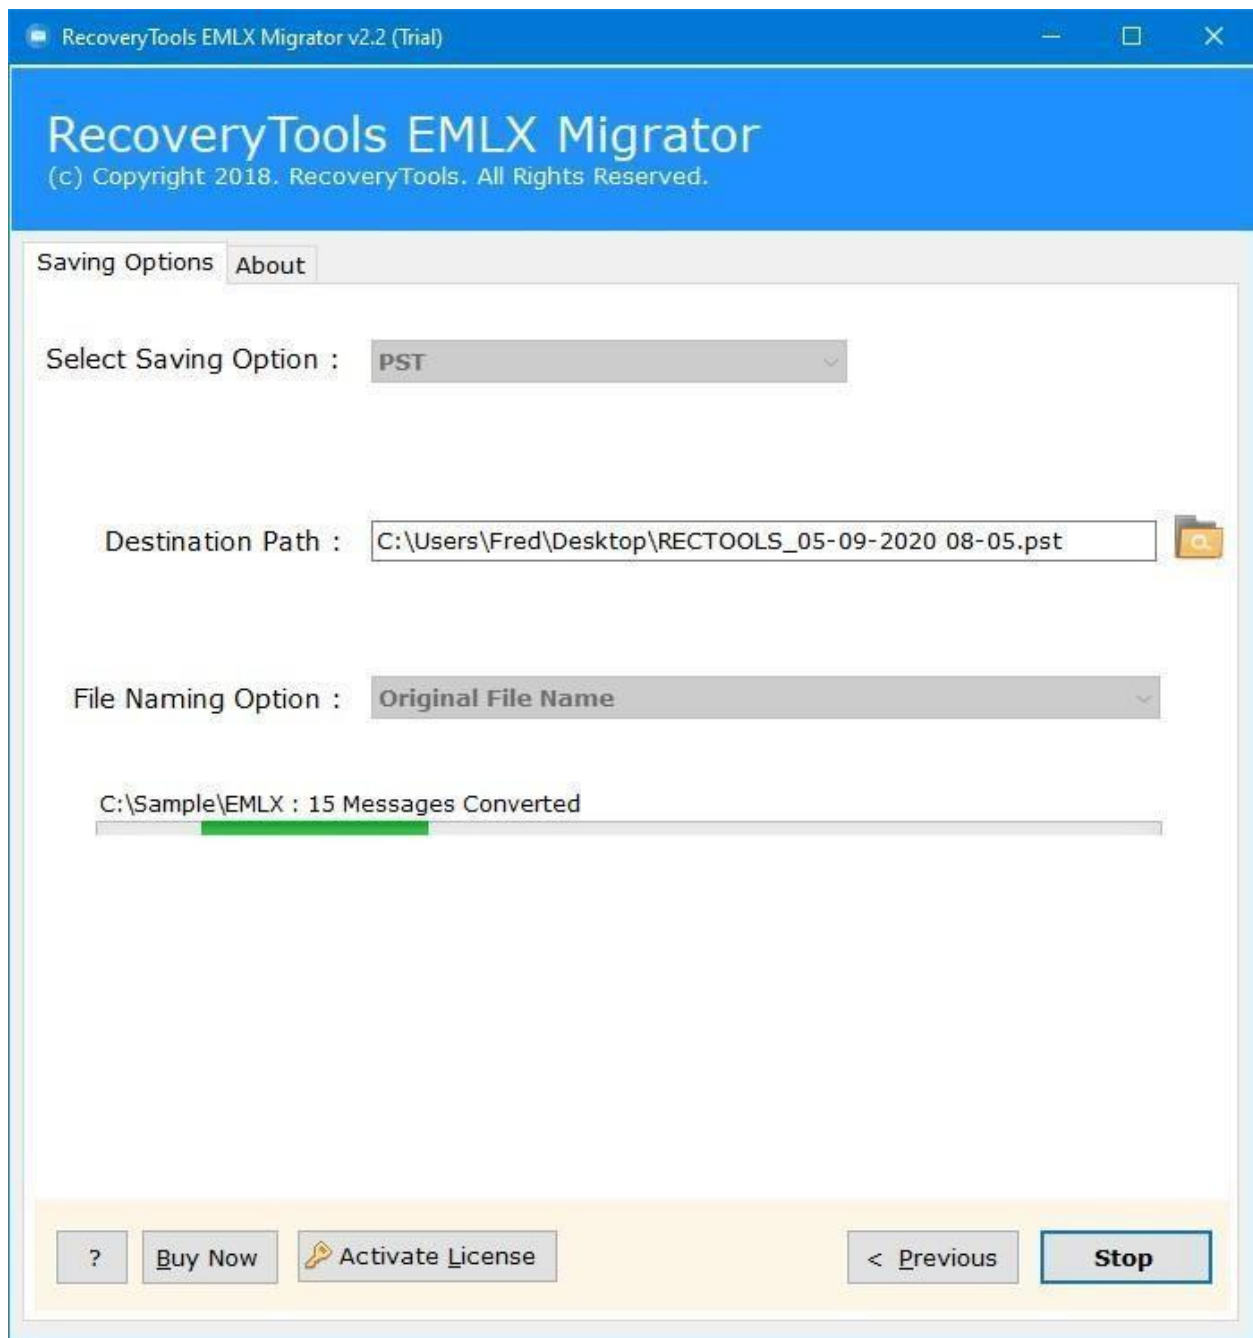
RecoveryTools EMLX Migrator v2.2 (Trial)

RecoveryTools EMLX Migrator
(c) Copyright 2018. RecoveryTools. All Rights Reserved.

Saving Options About

Select Saving Option : PST

Destination Path : C:\Users\Fred\Desktop\RECTOOLS_05-09-2020 08-05.pst

File Naming Option : Original File Name

C:\Sample\EMLX : 15 Messages Converted

? Buy Now Activate License < Previous Stop